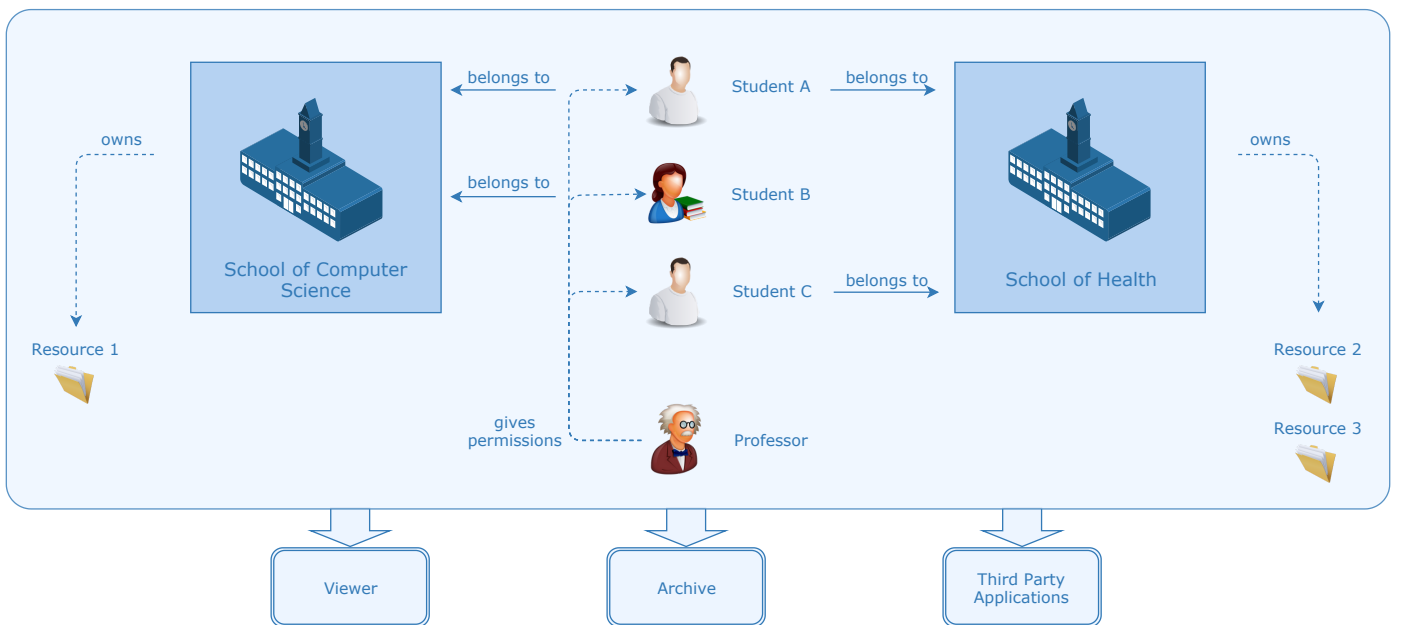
belongs to

Student A

belongs to

owns

owns

belongs to

Student B

School of Computer Science

Student C

belongs to

School of Health

Resource 1

Resource 2

Resource 3

gives permissions

Professor

Viewer

Archive

Third Party Applications